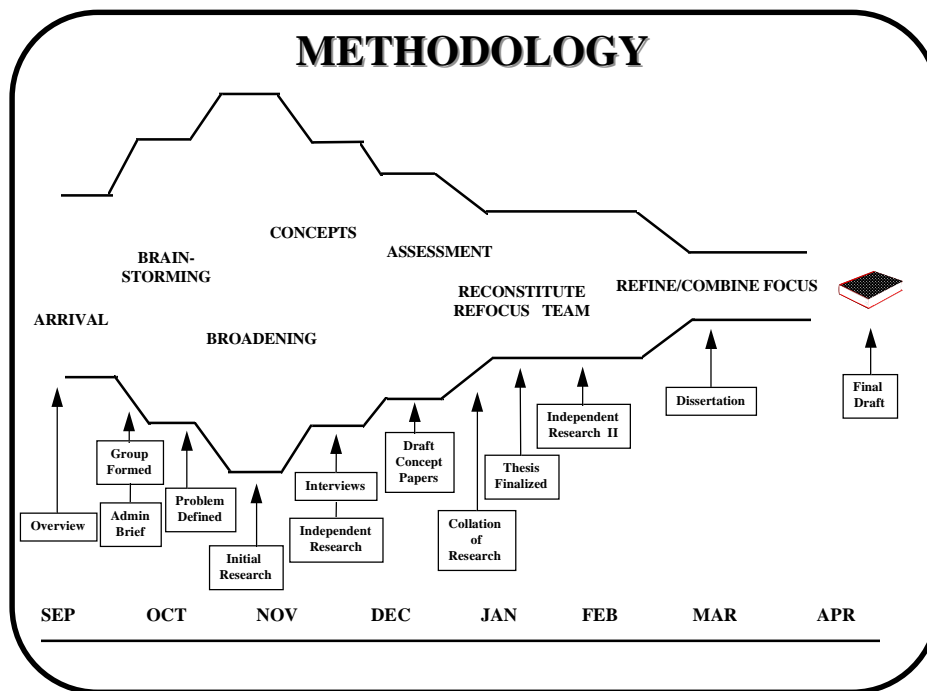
METHODOLOGY

BRAIN-STORMING

CONCEPTS

ASSESSMENT

RECONSTITUTE REFOCUS TEAM

REFINE/COMBINE FOCUS

ARRIVAL

BROADENING

Group Formed

Overview

Admin Brief

Problem Defined

Initial Research

Interviews

Independent Research

Draft Concept Papers

Collation of Research

Thesis Finalized

Independent Research II

Dissertation

Final Draft

SEP OCT NOV DEC JAN FEB MAR APR